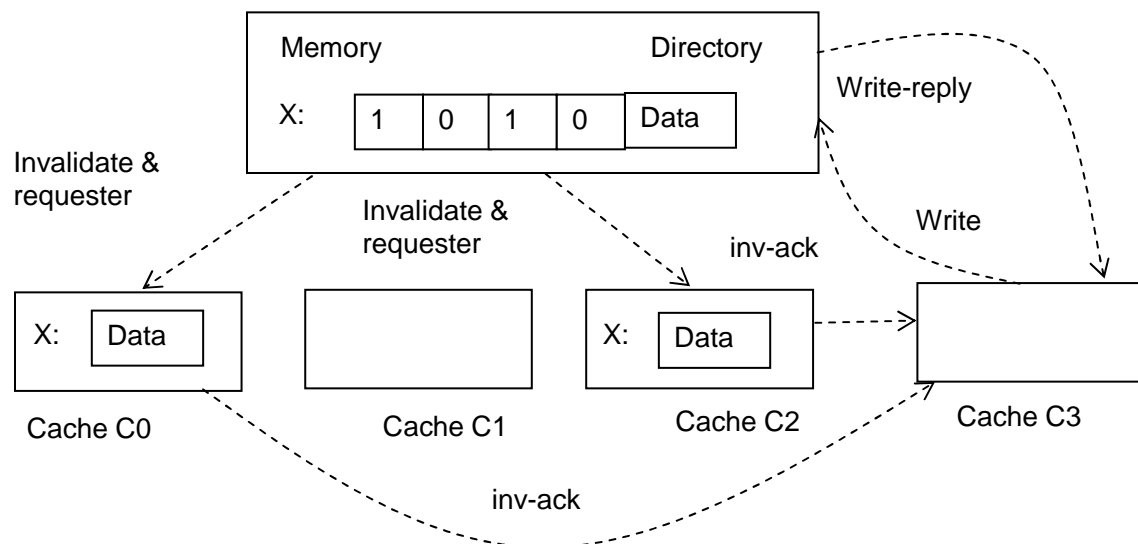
Memory

Directory

X:

| 1 | 0 | 1 | 0 | Data |
|---|---|---|---|---|

Write-reply

Invalidate & requester

Invalidate & requester

Write

inv-ack

X: Data

X: Data

Cache C0

Cache C1

Cache C2

Cache C3

inv-ack